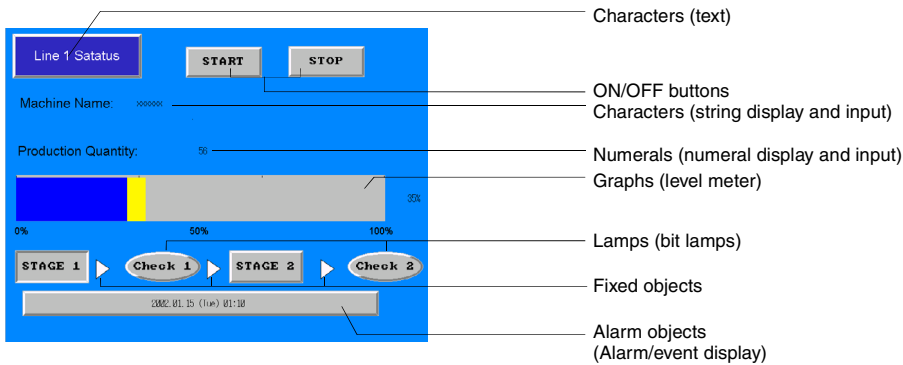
Line 1 Satatus

START

STOP

Machine Name: xxxxxx

Production Quantity: 56

35%

0%

50%

100%

STAGE 1

Check 1

STAGE 2

Check 2

2002.01.15 (Tue) 01:10

Characters (text)

ON/OFF buttons

Characters (string display and input)

Numerals (numeral display and input)

Graphs (level meter)

Lamps (bit lamps)

Fixed objects

Alarm objects
(Alarm/event display)